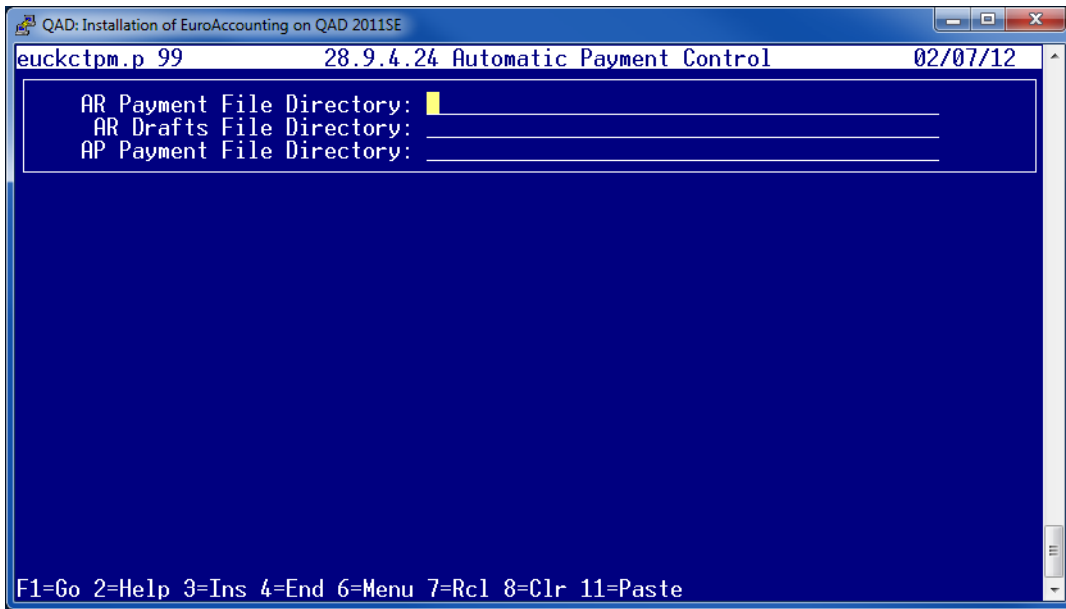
QAD: Installation of EuroAccounting on QAD 2011SE

euckctpm.p 99 28.9.4.24 Automatic Payment Control 02/07/12

AR Payment File Directory:
AR Drafts File Directory:
AP Payment File Directory:

F1=Go 2=Help 3=Ins 4=End 6=Menu 7=Rcl 8=Clr 11=Paste